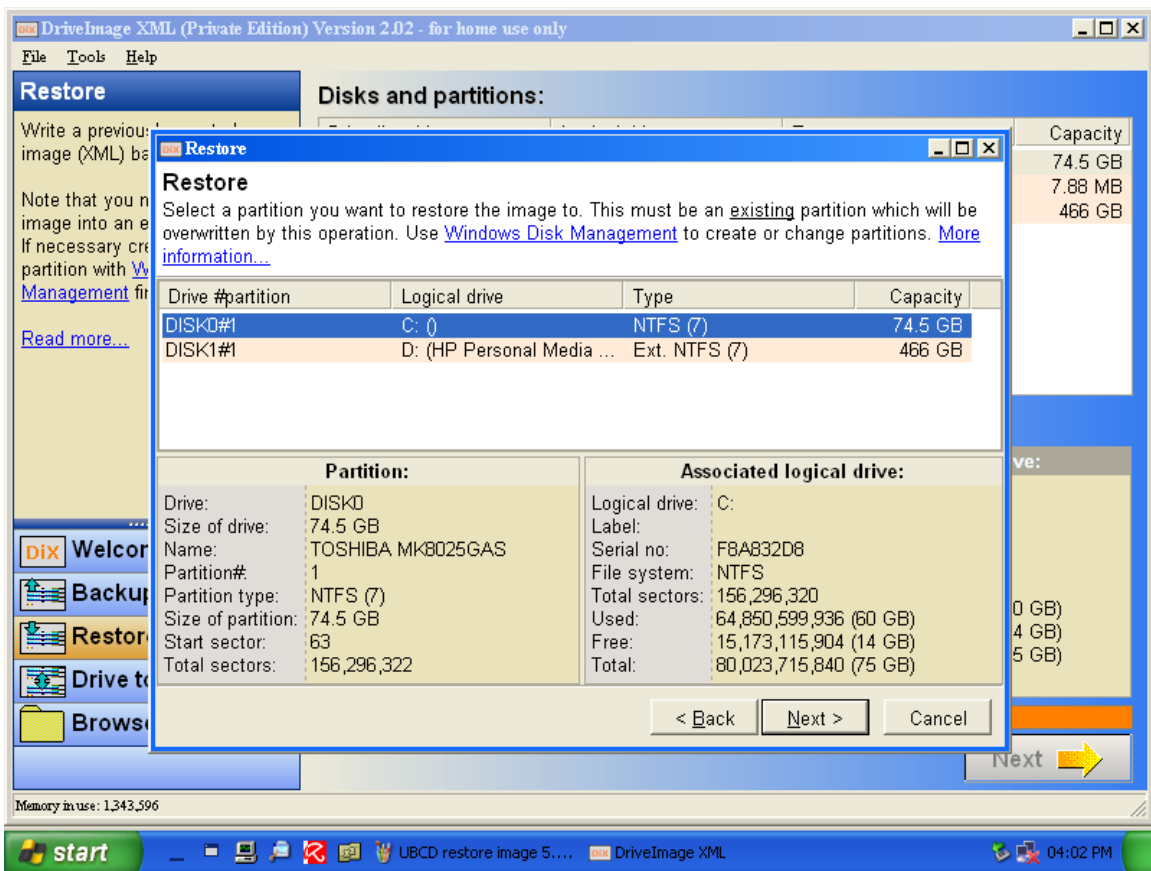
DIX DriveImage XML (Private Edition) Version 2.02 - for home use only

File Tools Help

Restore

Write a previou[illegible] image (XML) ba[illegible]

Note that you n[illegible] image into an e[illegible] If necessary cre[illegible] partition with W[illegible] Management fir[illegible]

Read more...

Disks and partitions:

| Capacity |
|---|
| 74.5 GB |
| 7.88 MB |
| 466 GB |

DIX Restore

Restore

Select a partition you want to restore the image to. This must be an existing partition which will be overwritten by this operation. Use Windows Disk Management to create or change partitions. More information...

| Drive #partition | Logical drive | Type | Capacity |
|---|---|---|---|
| DISK0#1 | C: () | NTFS (7) | 74.5 GB |
| DISK1#1 | D: (HP Personal Media ... | Ext. NTFS (7) | 466 GB |

Partition:

| | |
|---|---|
| Drive: | DISK0 |
| Size of drive: | 74.5 GB |
| Name: | TOSHIBA MK8025GAS |
| Partition#: | 1 |
| Partition type: | NTFS (7) |
| Size of partition: | 74.5 GB |
| Start sector: | 63 |
| Total sectors: | 156,296,322 |

Associated logical drive:

| | |
|---|---|
| Logical drive: | C: |
| Label: | |
| Serial no: | F8A832D8 |
| File system: | NTFS |
| Total sectors: | 156,296,320 |
| Used: | 64,850,599,936 (60 GB) |
| Free: | 15,173,115,904 (14 GB) |
| Total: | 80,023,715,840 (75 GB) |

< Back Next > Cancel

ve:

0 GB)
4 GB)
5 GB)

DiX Welcor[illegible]
Backup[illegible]
Restor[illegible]
Drive to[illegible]
Brows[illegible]

Next

Memory in use: 1,343,596

start UBCD restore image 5.... DriveImage XML 04:02 PM